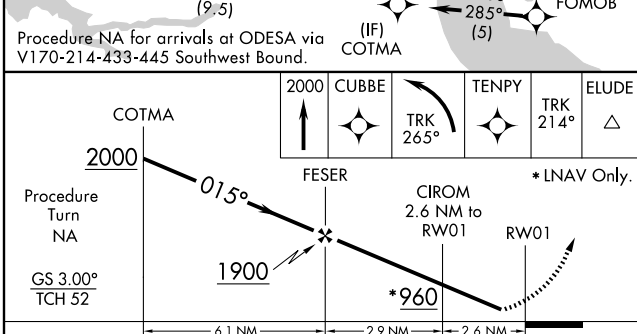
(9.5)

Procedure NA for arrivals at ODESA via V170-214-433-445 Southwest Bound.

(IF)
COTMA

285°
(5)

FOMOB

| 2000 | CUBBE | TRK 265° | TENPY | TRK 214° | ELUDE |
|---|---|---|---|---|---|

COTMA

2000

015°

FESER

CIROM
2.6 NM to
RW01

RW01

* LNAV Only.

Procedure Turn NA

GS 3.00°
TCH 52

1900

*960

6.1 NM

2.9 NM

2.6 NM